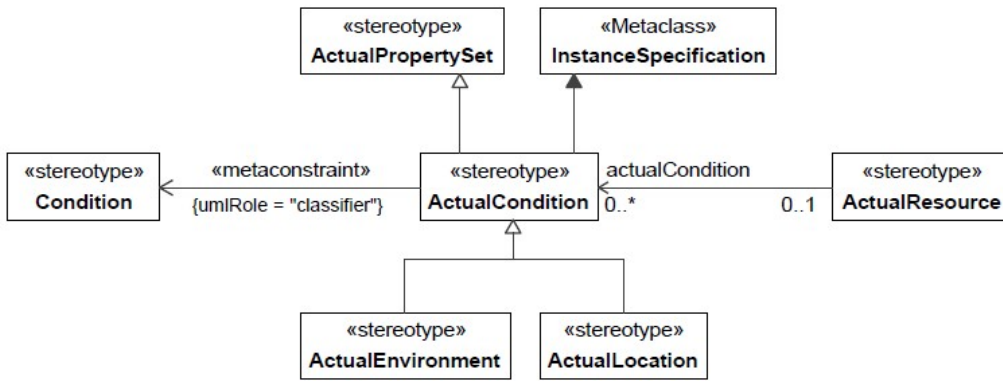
«stereotype»
ActualPropertySet

«Metaclass»
InstanceSpecification

«stereotype»
Condition

«metaconstraint»
{umlRole = "classifier"}

«stereotype»
ActualCondition

actualCondition
0..*
0..1

«stereotype»
ActualResource

«stereotype»
ActualEnvironment

«stereotype»
ActualLocation